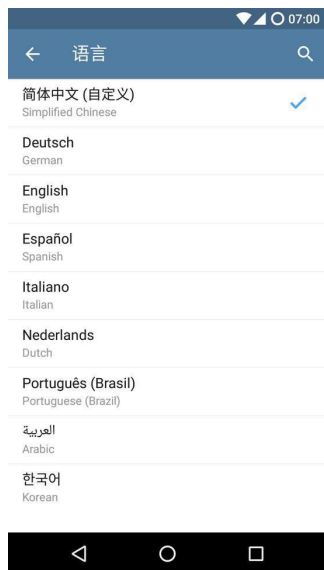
07:00

← 语言

简体中文 (自定义)
Simplified Chinese

Deutsch
German

English
English

Español
Spanish

Italiano
Italian

Nederlands
Dutch

Português (Brasil)
Portuguese (Brazil)

العربية
Arabic

한국어
Korean